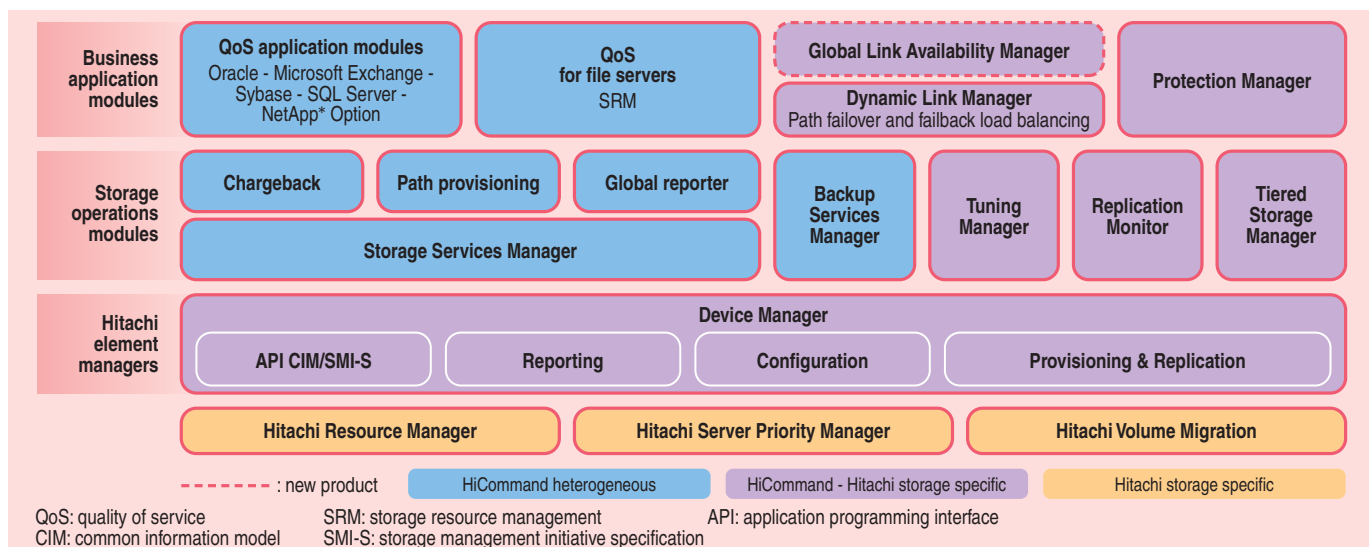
Business application modules

QoS application modules
Oracle - Microsoft Exchange - Sybase - SQL Server - NetApp* Option

QoS for file servers
SRM

Global Link Availability Manager

Dynamic Link Manager
Path failover and failback load balancing

Protection Manager

Storage operations modules

Chargeback

Path provisioning

Global reporter

Storage Services Manager

Backup Services Manager

Tuning Manager

Replication Monitor

Tiered Storage Manager

Hitachi element managers

Device Manager

API CIM/SMI-S

Reporting

Configuration

Provisioning & Replication

Hitachi Resource Manager

Hitachi Server Priority Manager

Hitachi Volume Migration

: new product

HiCommand heterogeneous

HiCommand - Hitachi storage specific

Hitachi storage specific

QoS: quality of service
CIM: common information model

SRM: storage resource management
SMI-S: storage management initiative specification

API: application programming interface